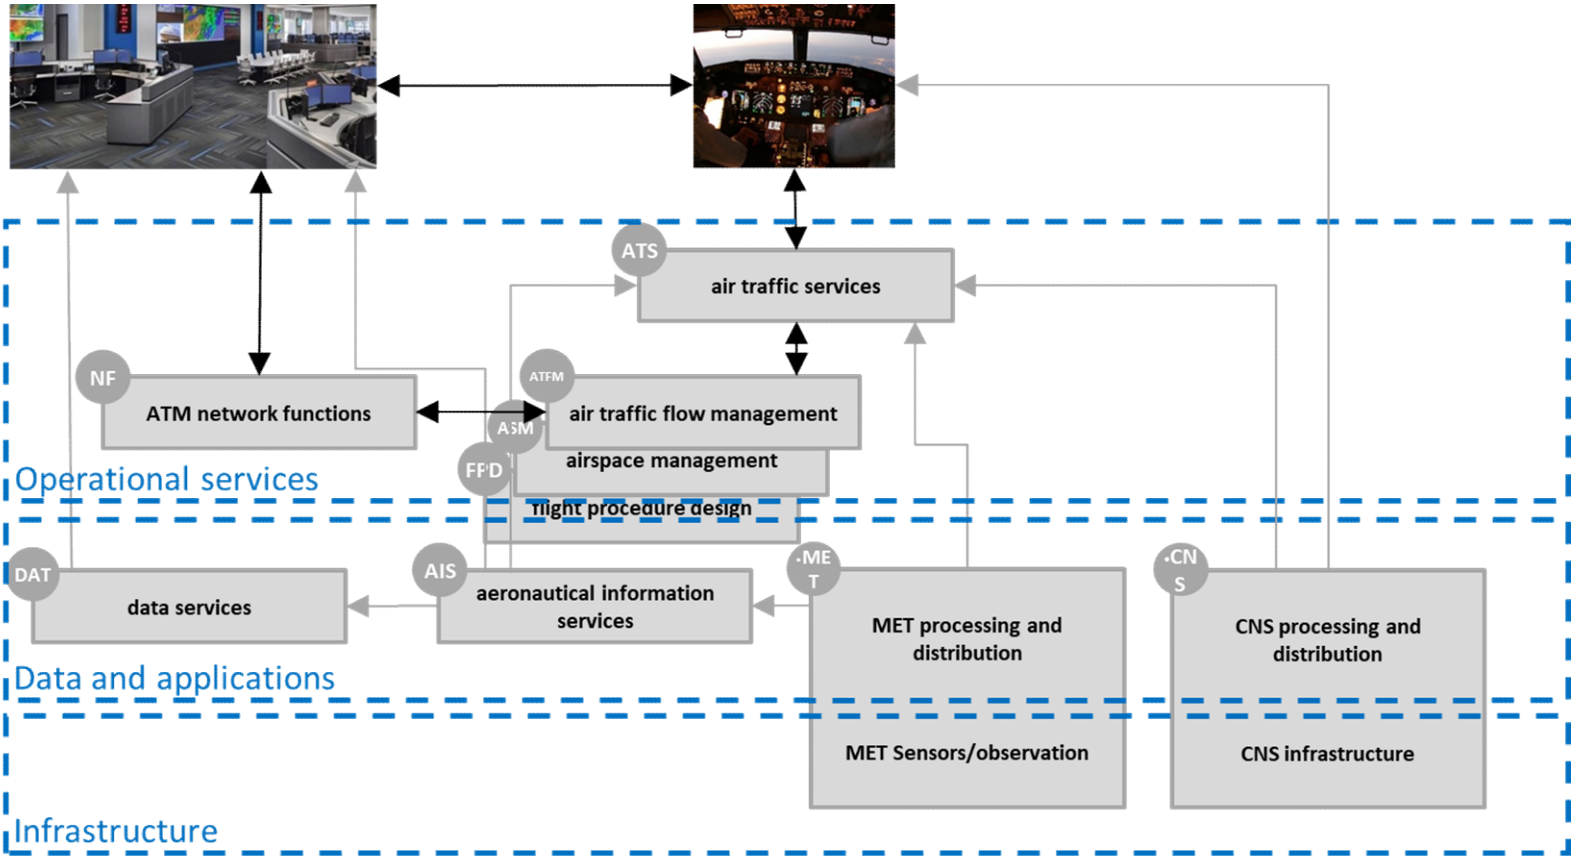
ATS
air traffic services

NF
ATM network functions

ATFM
air traffic flow management

ASM
airspace management

FPD
flight procedure design

Operational services

DAT
data services

AIS
aeronautical information services

•ME
T
MET processing and distribution

•CN
S
CNS processing and distribution

Data and applications

MET Sensors/observation

CNS infrastructure

Infrastructure